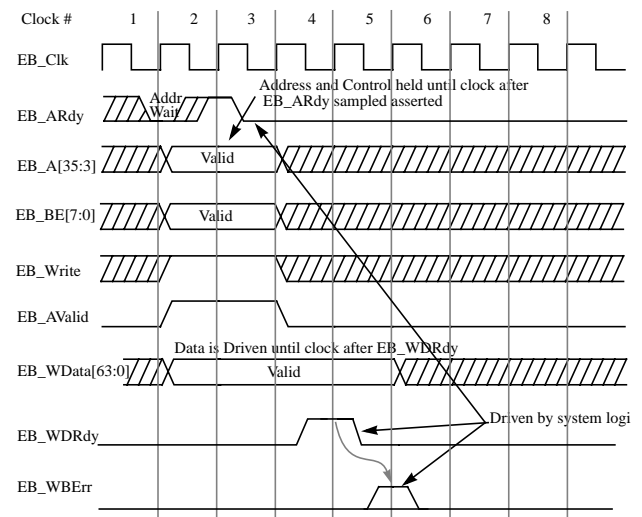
Clock #
1
2
3
4
5
6
7
8
EB_Clk
Address and Control held until clock after EB_ARdy sampled asserted
EB_ARdy
Addr Wait
EB_A[35:3]
Valid
EB_BE[7:0]
Valid
EB_Write
EB_AValid
Data is Driven until clock after EB_WDRdy
EB_WData[63:0]
Valid
Driven by system logi
EB_WDRdy
EB_WBErr